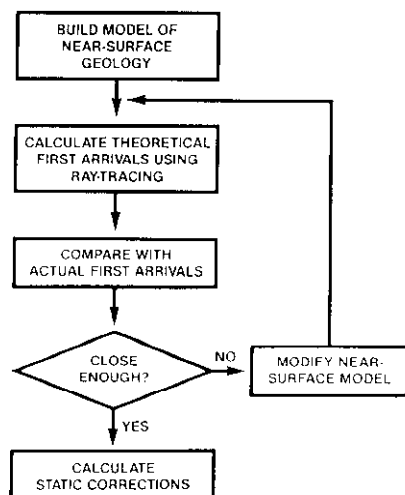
BUILD MODEL OF NEAR-SURFACE GEOLOGY

CALCULATE THEORETICAL FIRST ARRIVALS USING RAY-TRACING

COMPARE WITH ACTUAL FIRST ARRIVALS

CLOSE ENOUGH?

NO

MODIFY NEAR-SURFACE MODEL

YES

CALCULATE STATIC CORRECTIONS